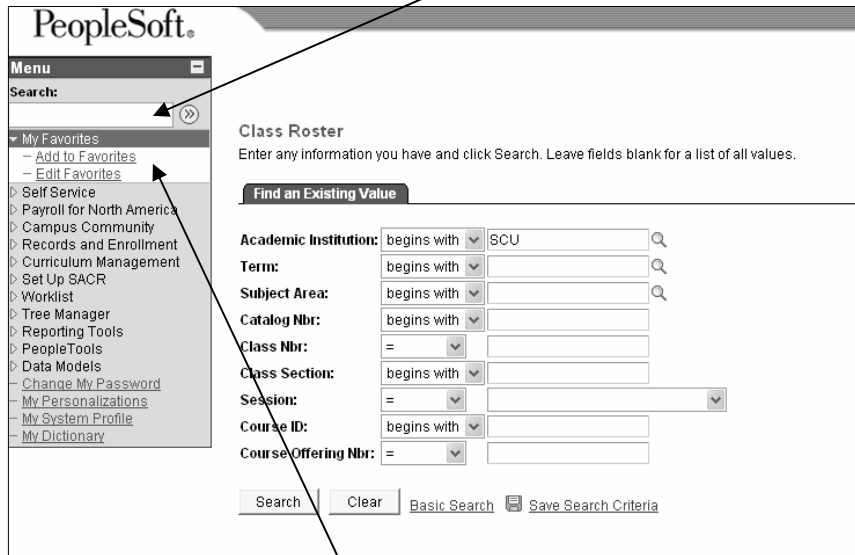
PeopleSoft.

Menu

Search:

My Favorites
– Add to Favorites
– Edit Favorites
Self Service
Payroll for North America
Campus Community
Records and Enrollment
Curriculum Management
Set Up SACR
Worklist
Tree Manager
Reporting Tools
PeopleTools
Data Models
– Change My Password
– My Personalizations
– My System Profile
– My Dictionary

Class Roster

Enter any information you have and click Search. Leave fields blank for a list of all values.

Find an Existing Value

| | | |
|---|---|---|
| Academic Institution: | begins with | SCU |
| Term: | begins with | |
| Subject Area: | begins with | |
| Catalog Nbr: | begins with | |
| Class Nbr: | = | |
| Class Section: | begins with | |
| Session: | = | |
| Course ID: | begins with | |
| Course Offering Nbr: | = | |

Search Clear Basic Search Save Search Criteria